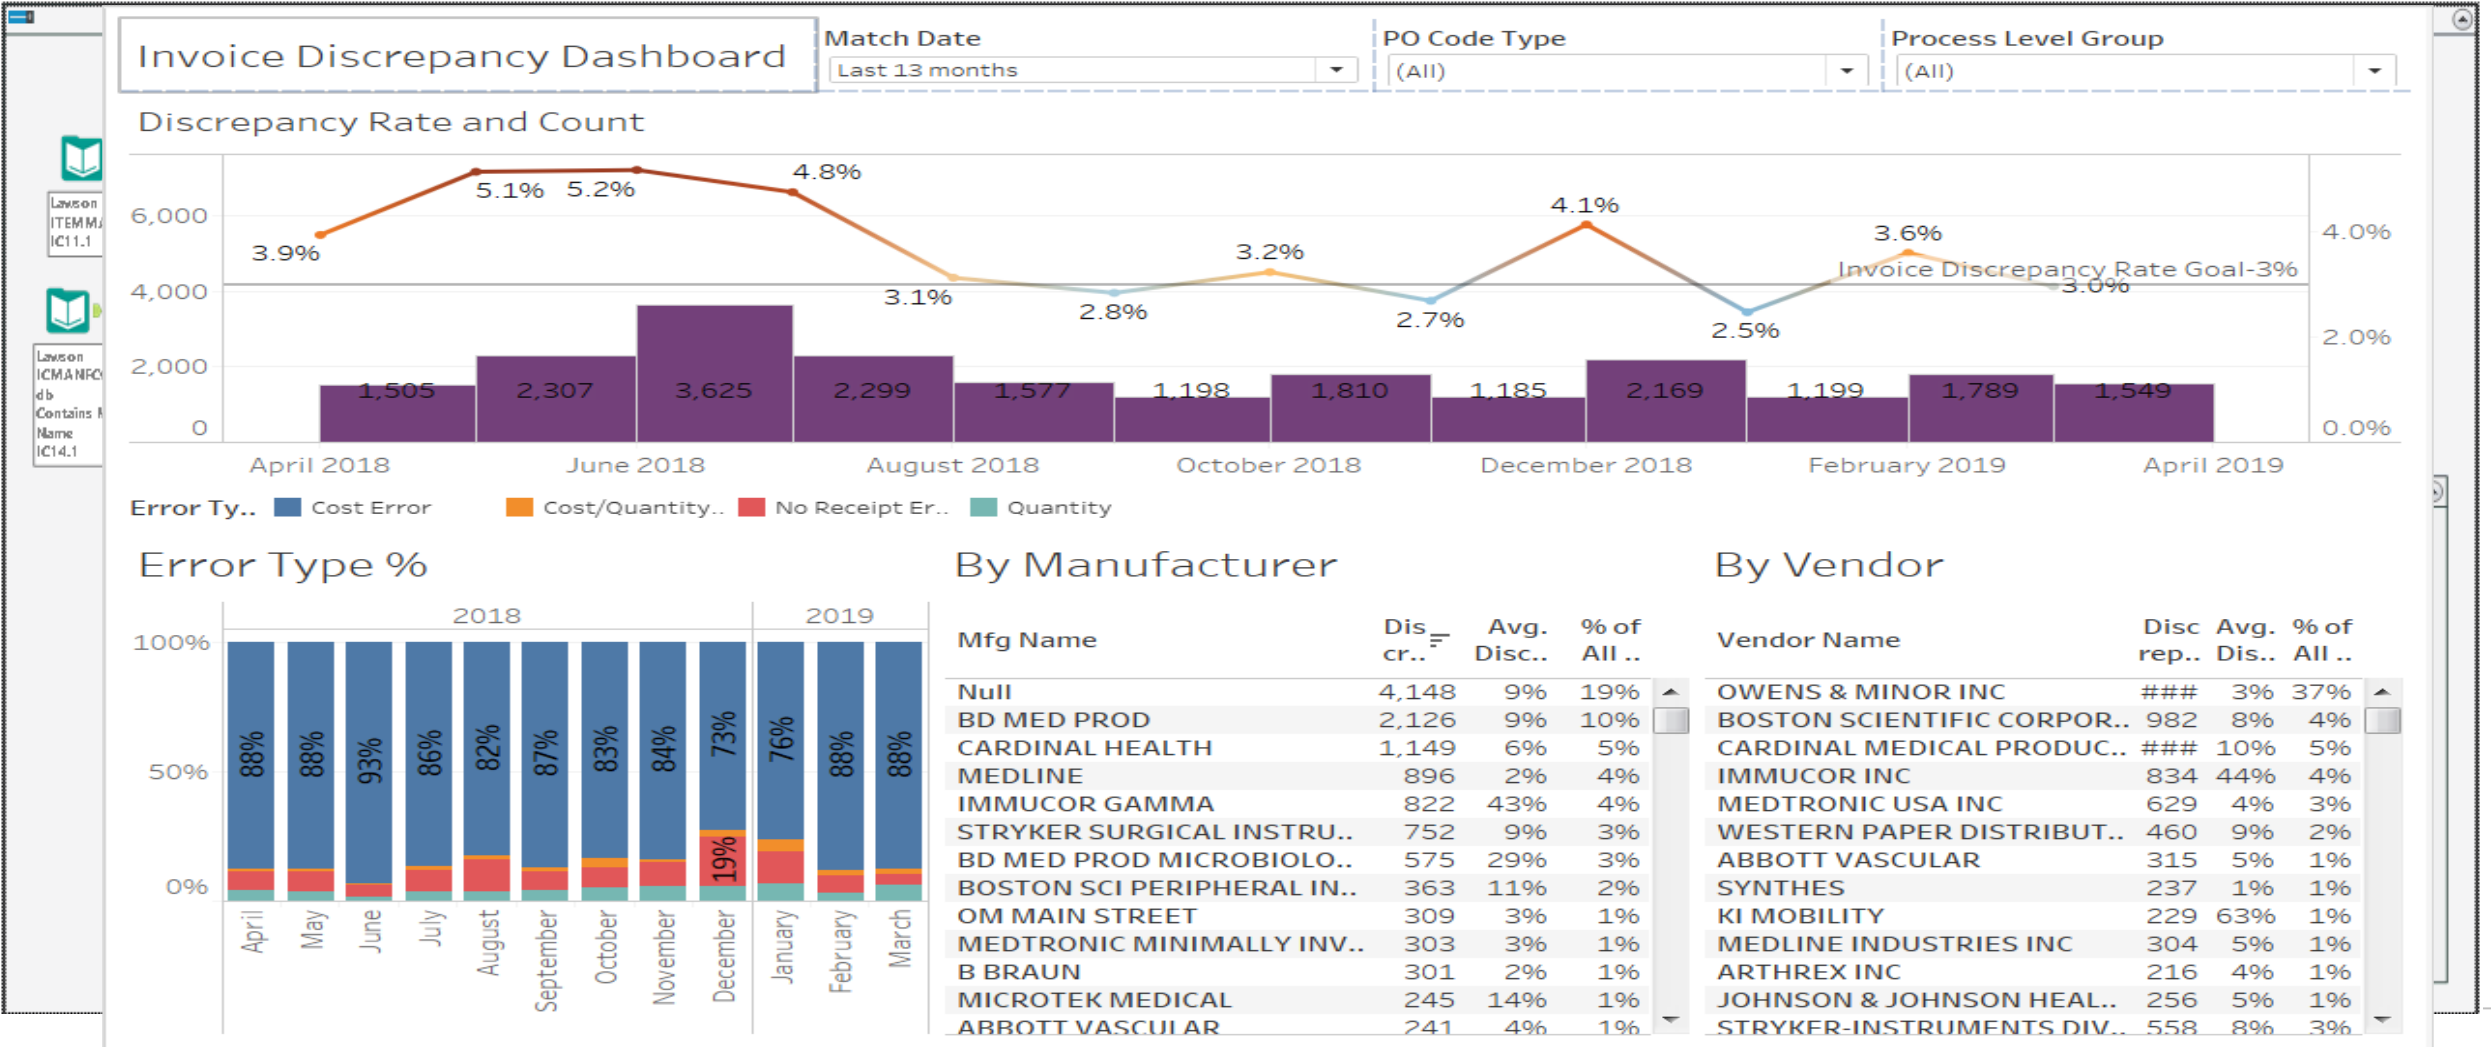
Invoice Discrepancy Dashboard

Match Date
Last 13 months

PO Code Type
(All)

Process Level Group
(All)

Discrepancy Rate and Count

Lawson ITEMMA IC11.1

Lawson ICMANFC db Contains M Name IC14.1

6,000
4,000
2,000
0

4.0%
2.0%
0.0%

3.9%
5.1%
5.2%
4.8%
3.1%
2.8%
3.2%
2.7%
4.1%
2.5%
3.6%
3.0%
Invoice Discrepancy Rate Goal-3%

1,505
2,307
3,625
2,299
1,577
1,198
1,810
1,185
2,169
1,199
1,789
1,549

April 2018
June 2018
August 2018
October 2018
December 2018
February 2019
April 2019

Error Ty.. Cost Error Cost/Quantity.. No Receipt Er.. Quantity

Error Type %

2018
2019
100%
50%
0%

88%
88%
93%
86%
82%
87%
83%
84%
73%
19%
76%
88%
88%

April
May
June
July
August
September
October
November
December
January
February
March

By Manufacturer

| Mfg Name | Dis cr.. | Avg. Disc.. | % of All .. |
|---|---|---|---|
| Null | 4,148 | 9% | 19% |
| BD MED PROD | 2,126 | 9% | 10% |
| CARDINAL HEALTH | 1,149 | 6% | 5% |
| MEDLINE | 896 | 2% | 4% |
| IMMUCOR GAMMA | 822 | 43% | 4% |
| STRYKER SURGICAL INSTRU.. | 752 | 9% | 3% |
| BD MED PROD MICROBIOLO.. | 575 | 29% | 3% |
| BOSTON SCI PERIPHERAL IN.. | 363 | 11% | 2% |
| OM MAIN STREET | 309 | 3% | 1% |
| MEDTRONIC MINIMALLY INV.. | 303 | 3% | 1% |
| B BRAUN | 301 | 2% | 1% |
| MICROTEK MEDICAL | 245 | 14% | 1% |
| ABBOTT VASCULAR | 241 | 4% | 1% |

By Vendor

| Vendor Name | Disc rep.. | Avg. Dis.. | % of All .. |
|---|---|---|---|
| OWENS & MINOR INC | ### | 3% | 37% |
| BOSTON SCIENTIFIC CORPOR.. | 982 | 8% | 4% |
| CARDINAL MEDICAL PRODUC.. | ### | 10% | 5% |
| IMMUCOR INC | 834 | 44% | 4% |
| MEDTRONIC USA INC | 629 | 4% | 3% |
| WESTERN PAPER DISTRIBUT.. | 460 | 9% | 2% |
| ABBOTT VASCULAR | 315 | 5% | 1% |
| SYNTHES | 237 | 1% | 1% |
| KI MOBILITY | 229 | 63% | 1% |
| MEDLINE INDUSTRIES INC | 304 | 5% | 1% |
| ARTHREX INC | 216 | 4% | 1% |
| JOHNSON & JOHNSON HEAL.. | 256 | 5% | 1% |
| STRYKER-INSTRUMENTS DIV.. | 558 | 8% | 3% |